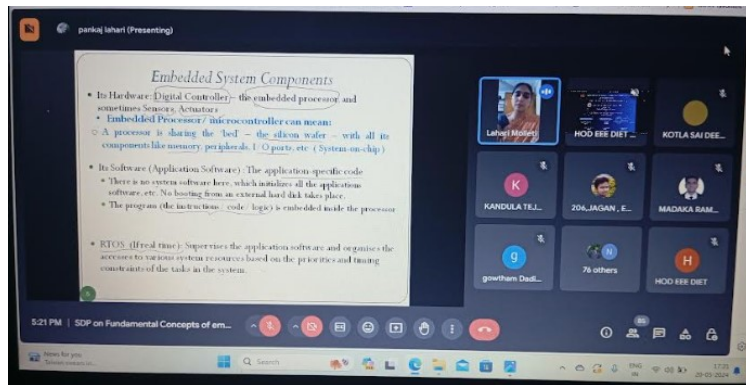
pankaj lahari (Presenting)

Embedded System Components

• Its Hardware: Digital Controller – the embedded processor and sometimes Sensors, Actuators
• Embedded Processor / microcontroller can mean:
○ A processor is sharing the 'bed' – the silicon wafer – with all its components like memory, peripherals, I/O ports, etc. (System-on-chip)

• Its Software (Application Software): The application-specific code
• There is no system software here, which initializes all the applications software, etc. No booting from an external hard disk takes place.
• The program (the instructions, code, logic) is embedded inside the processor

• RTOS (Real time): Supervises the application software and organises the accesses to various system resources based on the priorities and timing constraints of the tasks in the system.

Lahari Moileti
HOD EEE DIET
KOTLA SAI DEE...
K
KANDULA TEJ...
206_JAGAN_E...
MADAKA RAM...
g
gowtham Dadi...
76 others
H
HOD EEE DIET

5:21 PM | SDP on Fundamental Concepts of em...

News for you
Search
ENG IN
17:21
20-05-2024